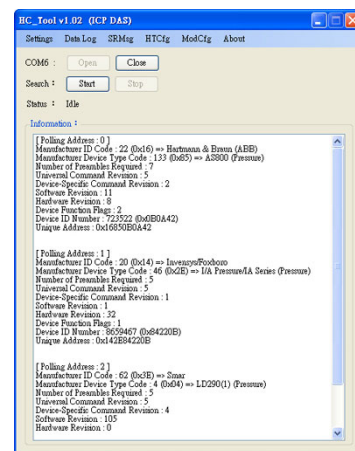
HC_Tool v1.02 (ICP DAS)

Settings Data Log SRMsg HTCfg ModCfg About

COM6 : Open Close

Search : Start Stop

Status : Idle

Information :

[ Polling Address : 0 ]
Manufacturer ID Code : 22 (0x16) => Hartmann & Braun (ABB)
Manufacturer Device Type Code : 133 (0x85) => AS800 (Pressure)
Number of Preambles Required : 7
Universal Command Revision : 5
Device-Specific Command Revision : 2
Software Revision : 11
Hardware Revision : 8
Device Function Flags : 2
Device ID Number : 723522 (0x0B0A42)
Unique Address : 0x16850B0A42

[ Polling Address : 1 ]
Manufacturer ID Code : 20 (0x14) => Invensys/Foxboro
Manufacturer Device Type Code : 46 (0x2E) => I/A Pressure/IA Series (Pressure)
Number of Preambles Required : 5
Universal Command Revision : 5
Device-Specific Command Revision : 1
Software Revision : 1
Hardware Revision : 32
Device Function Flags : 1
Device ID Number : 8659467 (0x84220B)
Unique Address : 0x142E84220B

[ Polling Address : 2 ]
Manufacturer ID Code : 62 (0x3E) => Smar
Manufacturer Device Type Code : 4 (0x04) => LD290(1) (Pressure)
Number of Preambles Required : 5
Universal Command Revision : 5
Device-Specific Command Revision : 4
Software Revision : 105
Hardware Revision : 0